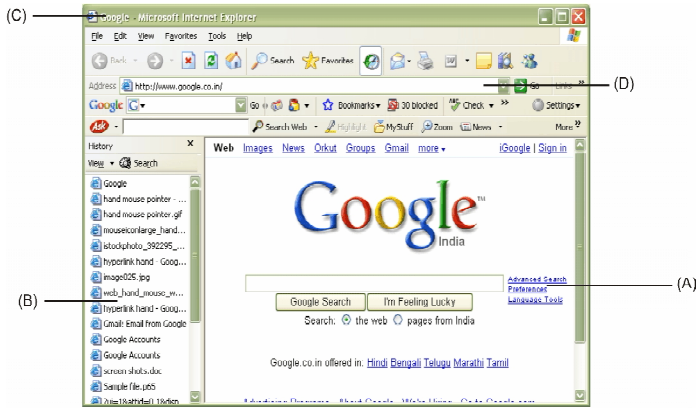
(C)
Google - Microsoft Internet Explorer
File Edit View Favorites Tools Help
Back Search Favorites
Address http://www.google.co.in/
Go Links
(D)
Google G Go Bookmarks 30 blocked Check Settings
Search Web Highlight MyStuff Zoom News More
History
View Search
Google
hand mouse pointer - ...
hand mouse pointer.gif
mouseiconlarge_hand...
istockphoto_392295_...
hyperlink hand - Goog...
image025.jpg
web_hand_mouse_w...
hyperlink hand - Goog...
Gmail: Email from Google
Google Accounts
Google Accounts
screen shots.doc
Sample file.p65
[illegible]
(B)
Web Images News Orkut Groups Gmail more
iGoogle | Sign in
Google
India
Advanced Search
Preferences
Language Tools
(A)
Google Search I'm Feeling Lucky
Search: the web pages from India
Google.co.in offered in: Hindi Bengali Telugu Marathi Tamil
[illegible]